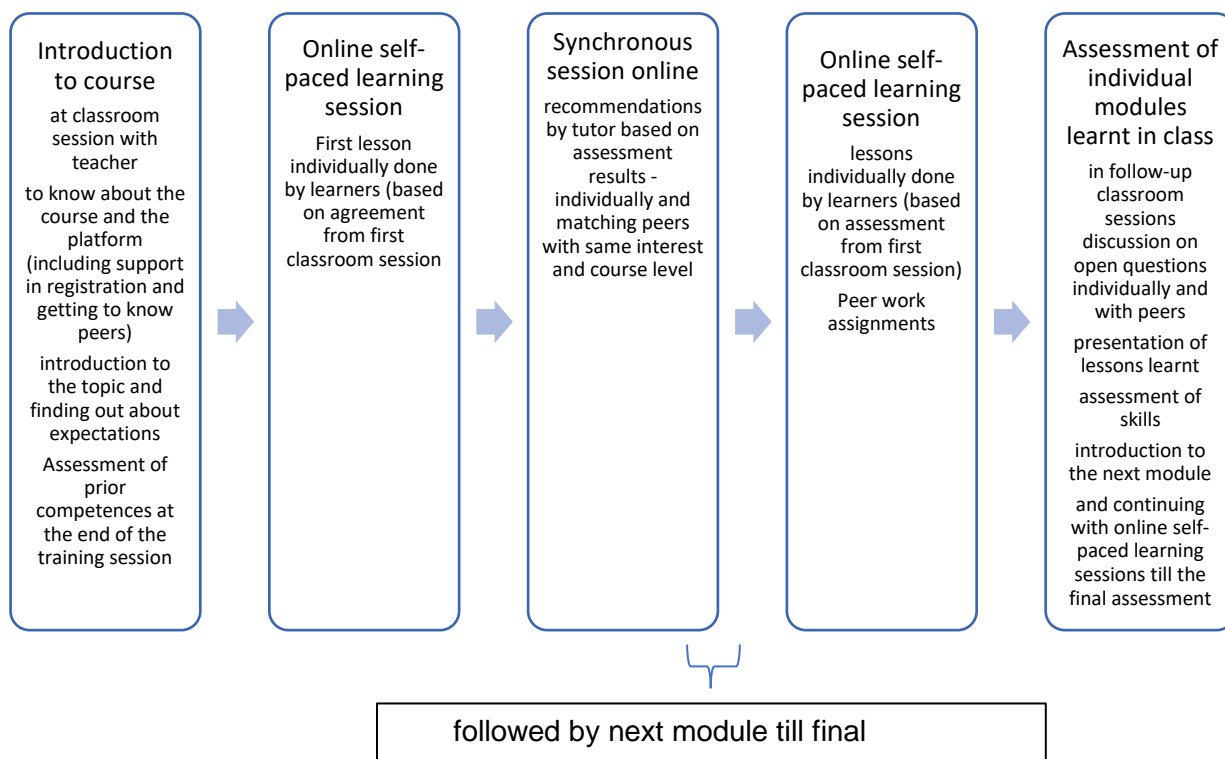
Introduction to course

at classroom session with teacher

to know about the course and the platform (including support in registration and getting to know peers)

introduction to the topic and finding out about expectations

Assessment of prior competences at the end of the training session

Online self-paced learning session

First lesson individually done by learners (based on agreement from first classroom session

Synchronous session online

recommendations by tutor based on assessment results - individually and matching peers with same interest and course level

Online self-paced learning session

lessons individually done by learners (based on assessment from first classroom session)

Peer work assignments

Assessment of individual modules learnt in class

in follow-up classroom sessions discussion on open questions individually and with peers

presentation of lessons learnt

assessment of skills

introduction to the next module

and continuing with online self-paced learning sessions till the final assessment

followed by next module till final